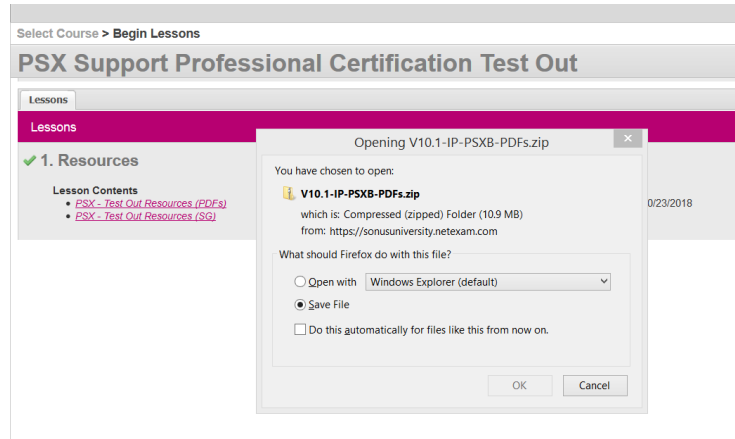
Select Course > Begin Lessons

PSX Support Professional Certification Test Out

Lessons

Lessons

✔ 1. Resources

Lesson Contents
- PSX - Test Out Resources (PDFs)
- PSX - Test Out Resources (SG)

0/23/2018

Opening V10.1-IP-PSXB-PDFs.zip ×

You have chosen to open:

V10.1-IP-PSXB-PDFs.zip

which is: Compressed (zipped) Folder (10.9 MB)
from: https://sonusuniversity.netexam.com

What should Firefox do with this file?

Open with Windows Explorer (default)

Save File

Do this automatically for files like this from now on.

OK Cancel